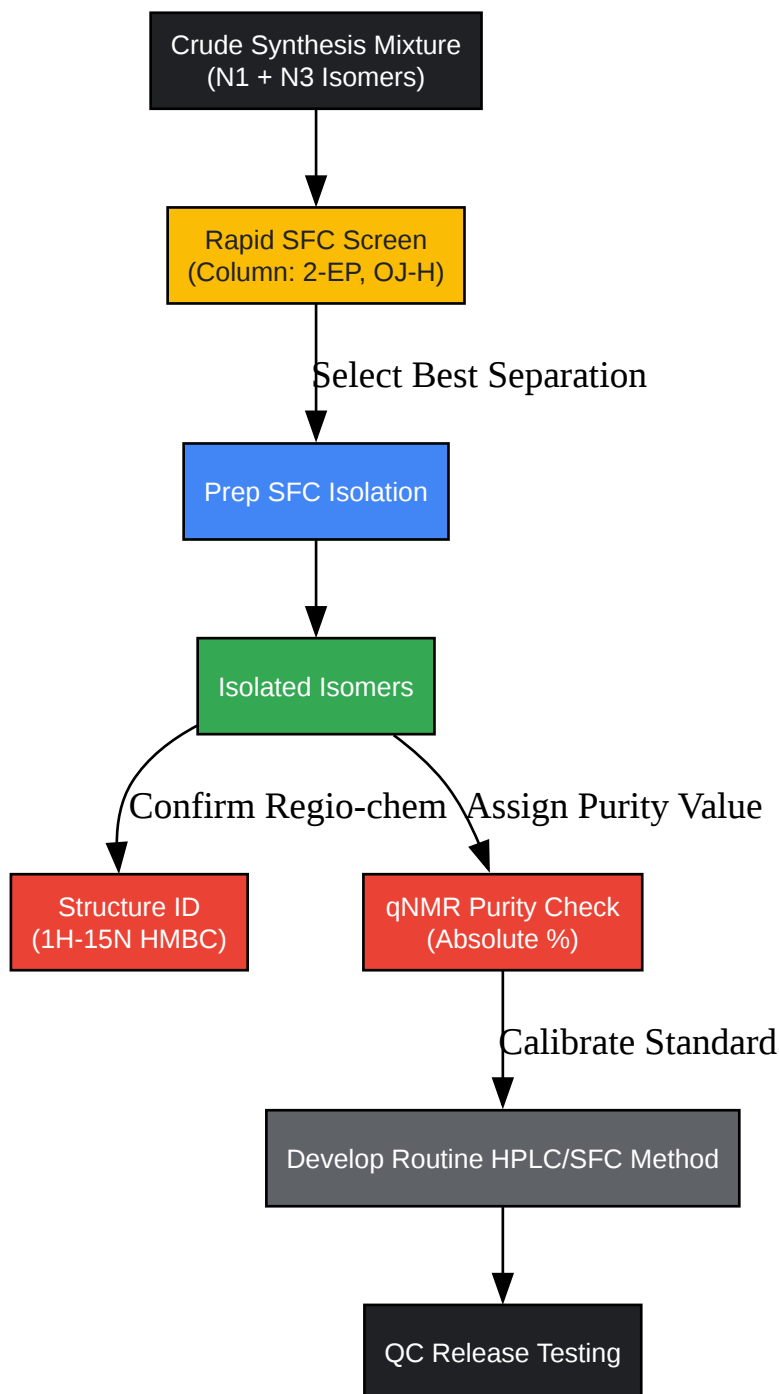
Crude Synthesis Mixture
(N1 + N3 Isomers)

Rapid SFC Screen
(Column: 2-EP, OJ-H)

Select Best Separation

Prep SFC Isolation

Isolated Isomers

Confirm Regio-chem

Assign Purity Value

Structure ID
(1H-15N HMBC)

qNMR Purity Check
(Absolute %)

Calibrate Standard

Develop Routine HPLC/SFC Method

QC Release Testing